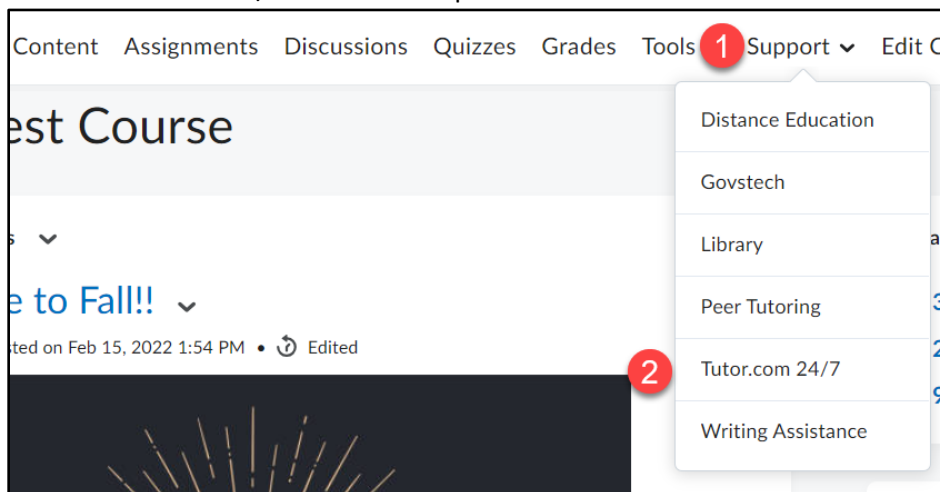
Content Assignments Discussions Quizzes Grades Tools 1 Support Edit C

est Course

s

e to Fall!!

sted on Feb 15, 2022 1:54 PM • Edited

Distance Education

Govstech

Library

Peer Tutoring

2 Tutor.com 24/7

Writing Assistance

a

3

2

9